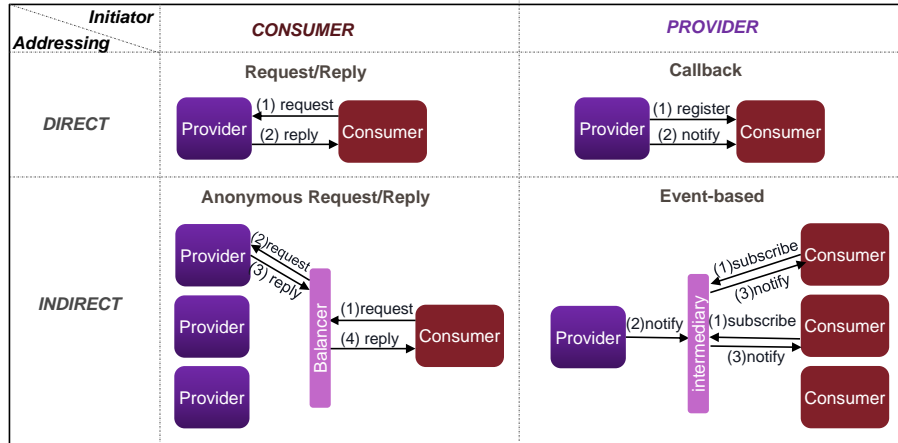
| Initiator / Addressing | CONSUMER | PROVIDER |
|---|---|---|
| DIRECT | Request/Reply<br>Provider (1) request (2) reply Consumer | Callback<br>Provider (1) register (2) notify Consumer |
| INDIRECT | Anonymous Request/Reply<br>Provider (2)request (3) reply Provider Provider Balancer (1)request (4) reply Consumer | Event-based<br>Provider (2)notify intermediary (1)subscribe (3)notify Consumer (1)subscribe (3)notify Consumer Consumer |